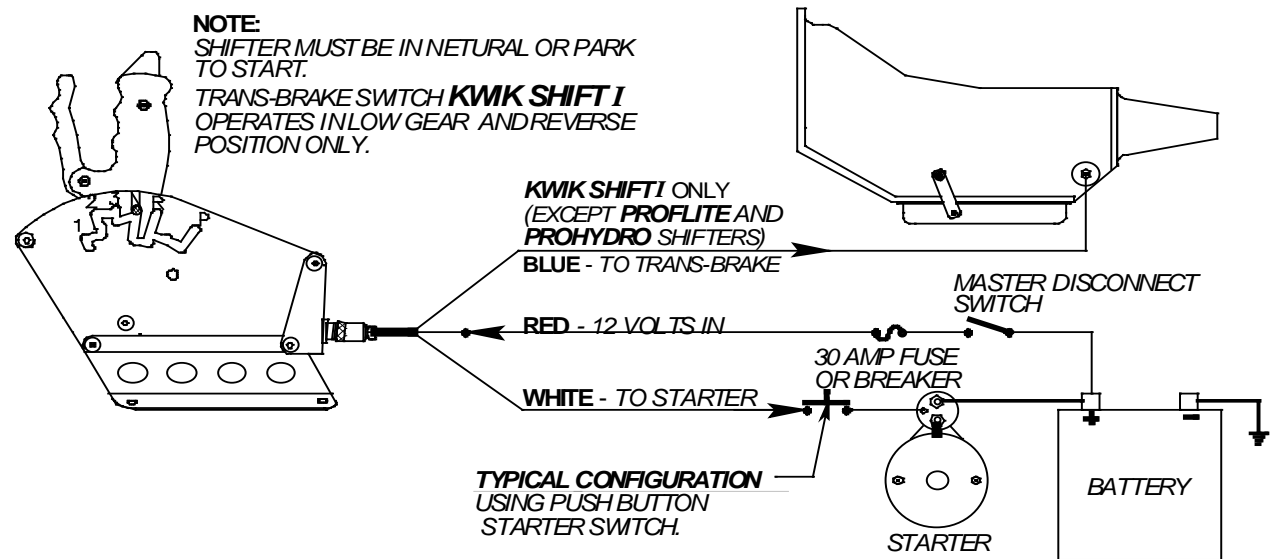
NOTE:
SHIFTER MUST BE IN NETURAL OR PARK TO START.
TRANS-BRAKE SWITCH KWIK SHIFT I OPERATES IN LOW GEAR AND REVERSE POSITION ONLY.

1 2 3 N R P

KWIK SHIFT I ONLY
(EXCEPT PROFLITE AND PROHYDRO SHIFTERS)
BLUE - TO TRANS-BRAKE

MASTER DISCONNECT SWITCH

RED - 12 VOLTS IN

30 AMP FUSE OR BREAKER

WHITE - TO STARTER

+ −

TYPICAL CONFIGURATION
USING PUSH BUTTON STARTER SWITCH.

STARTER

BATTERY